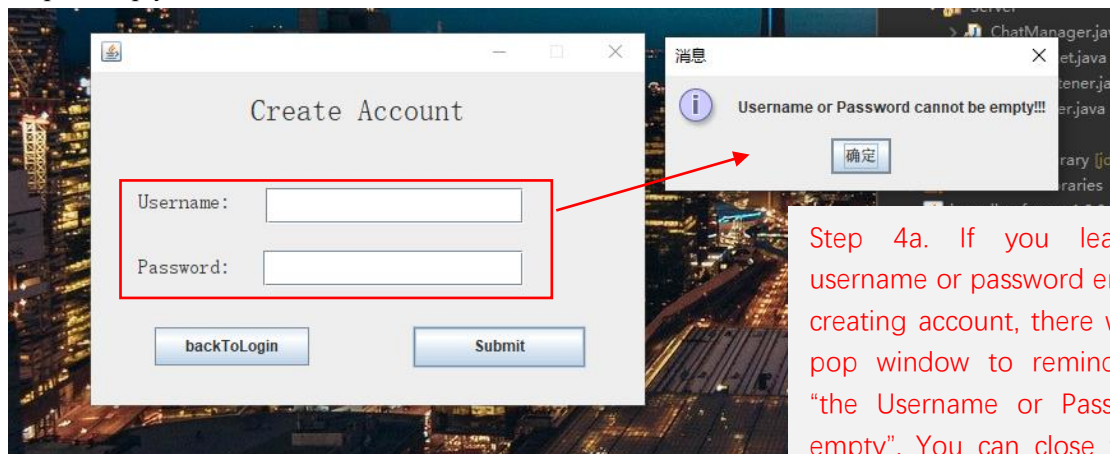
Create Account

Username:

Password:

backToLogin

Submit

消息

Username or Password cannot be empty!!!

确定

ChatManager.jav
et.java
tener.ja
er.java
rary [j
raries

Step 4a. If you lea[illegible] username or password e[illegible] creating account, there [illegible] pop window to remin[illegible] "the Username or Pass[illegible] empty". You can close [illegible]